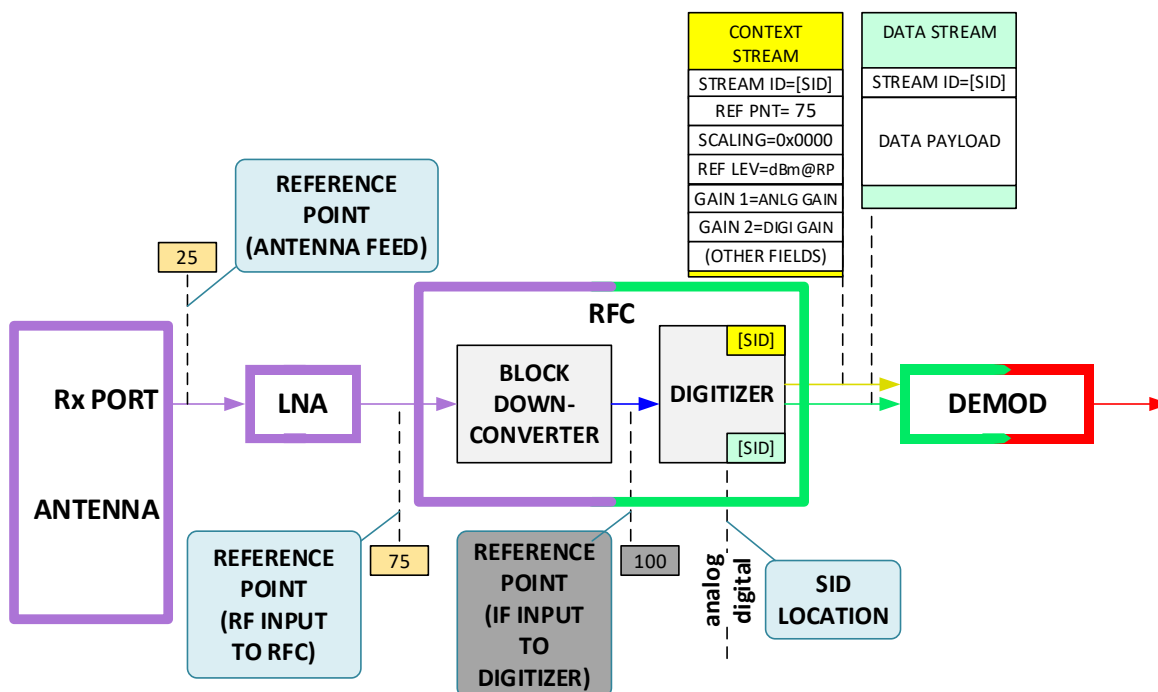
CONTEXT STREAM
STREAM ID=[SID]
REF PNT= 75
SCALING=0x0000
REF LEV=dBm@RP
GAIN 1=ANLG GAIN
GAIN 2=DIGI GAIN
(OTHER FIELDS)

DATA STREAM
STREAM ID=[SID]
DATA PAYLOAD

REFERENCE POINT (ANTENNA FEED)

25

RFC

[SID]

Rx PORT

ANTENNA

LNA

BLOCK DOWN-CONVERTER

DIGITIZER

[SID]

DEMOD

REFERENCE POINT (RF INPUT TO RFC)

75

REFERENCE POINT (IF INPUT TO DIGITIZER)

100

analog

digital

SID LOCATION